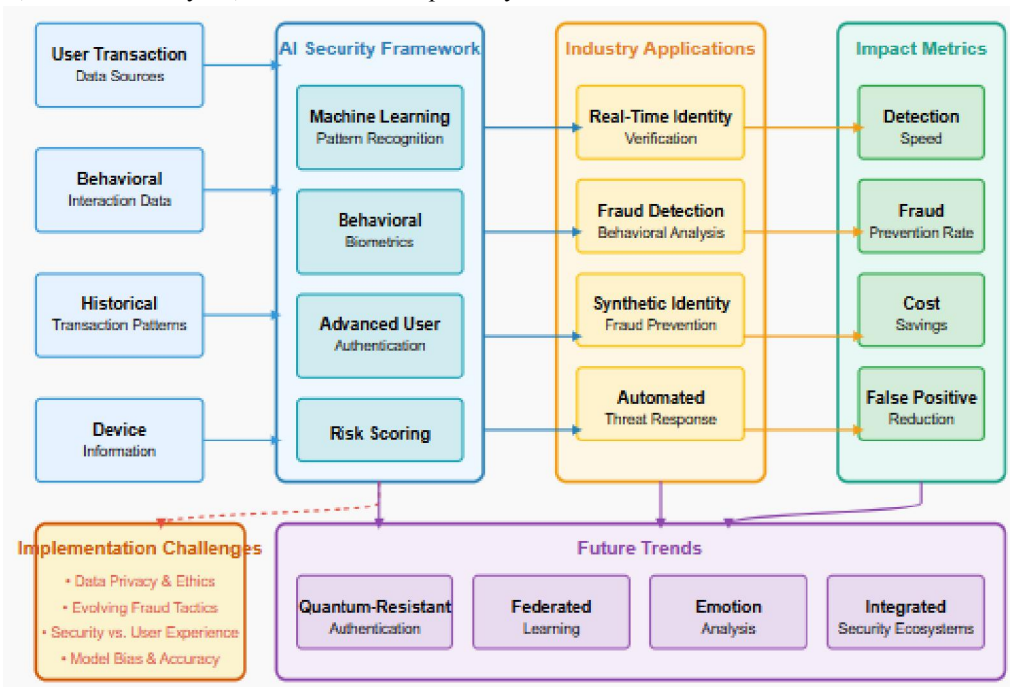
User Transaction
Data Sources

Behavioral
Interaction Data

Historical
Transaction Patterns

Device
Information

AI Security Framework

Machine Learning
Pattern Recognition

Behavioral
Biometrics

Advanced User
Authentication

Risk Scoring

Industry Applications

Real-Time Identity
Verification

Fraud Detection
Behavioral Analysis

Synthetic Identity
Fraud Prevention

Automated
Threat Response

Impact Metrics

Detection
Speed

Fraud
Prevention Rate

Cost
Savings

False Positive
Reduction

Implementation Challenges
• Data Privacy & Ethics
• Evolving Fraud Tactics
• Security vs. User Experience
• Model Bias & Accuracy

Future Trends

Quantum-Resistant
Authentication

Federated
Learning

Emotion
Analysis

Integrated
Security Ecosystems